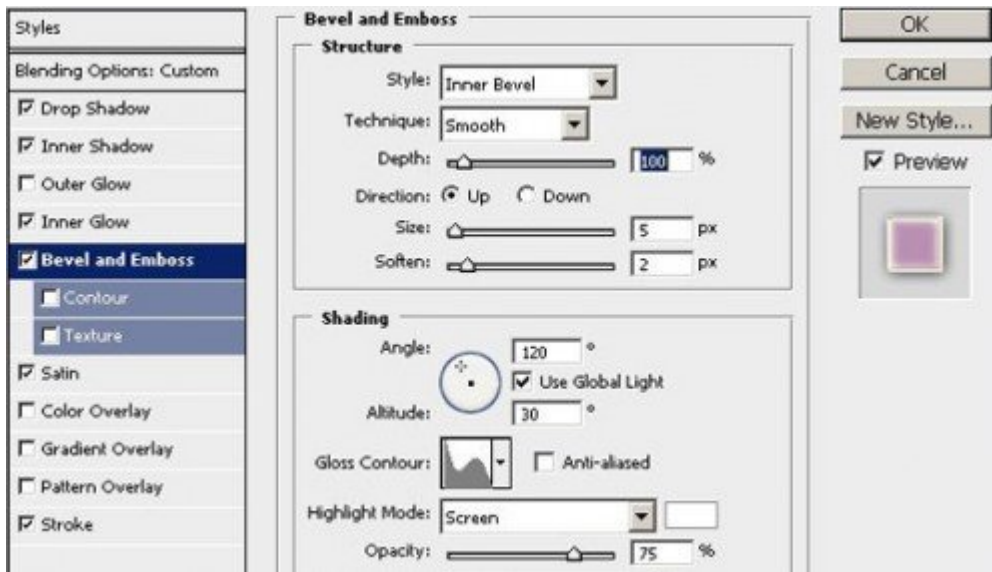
Styles

Blending Options: Custom

Drop Shadow

Inner Shadow

Outer Glow

Inner Glow

Bevel and Emboss

Contour

Texture

Satin

Color Overlay

Gradient Overlay

Pattern Overlay

Stroke

Bevel and Emboss

Structure

Style: Inner Bevel

Technique: Smooth

Depth: 100 %

Direction: Up Down

Size: 5 px

Soften: 2 px

Shading

Angle: 120 °

Use Global Light

Altitude: 30 °

Gloss Contour: Anti-aliased

Highlight Mode: Screen

Opacity: 75 %

OK

Cancel

New Style...

Preview